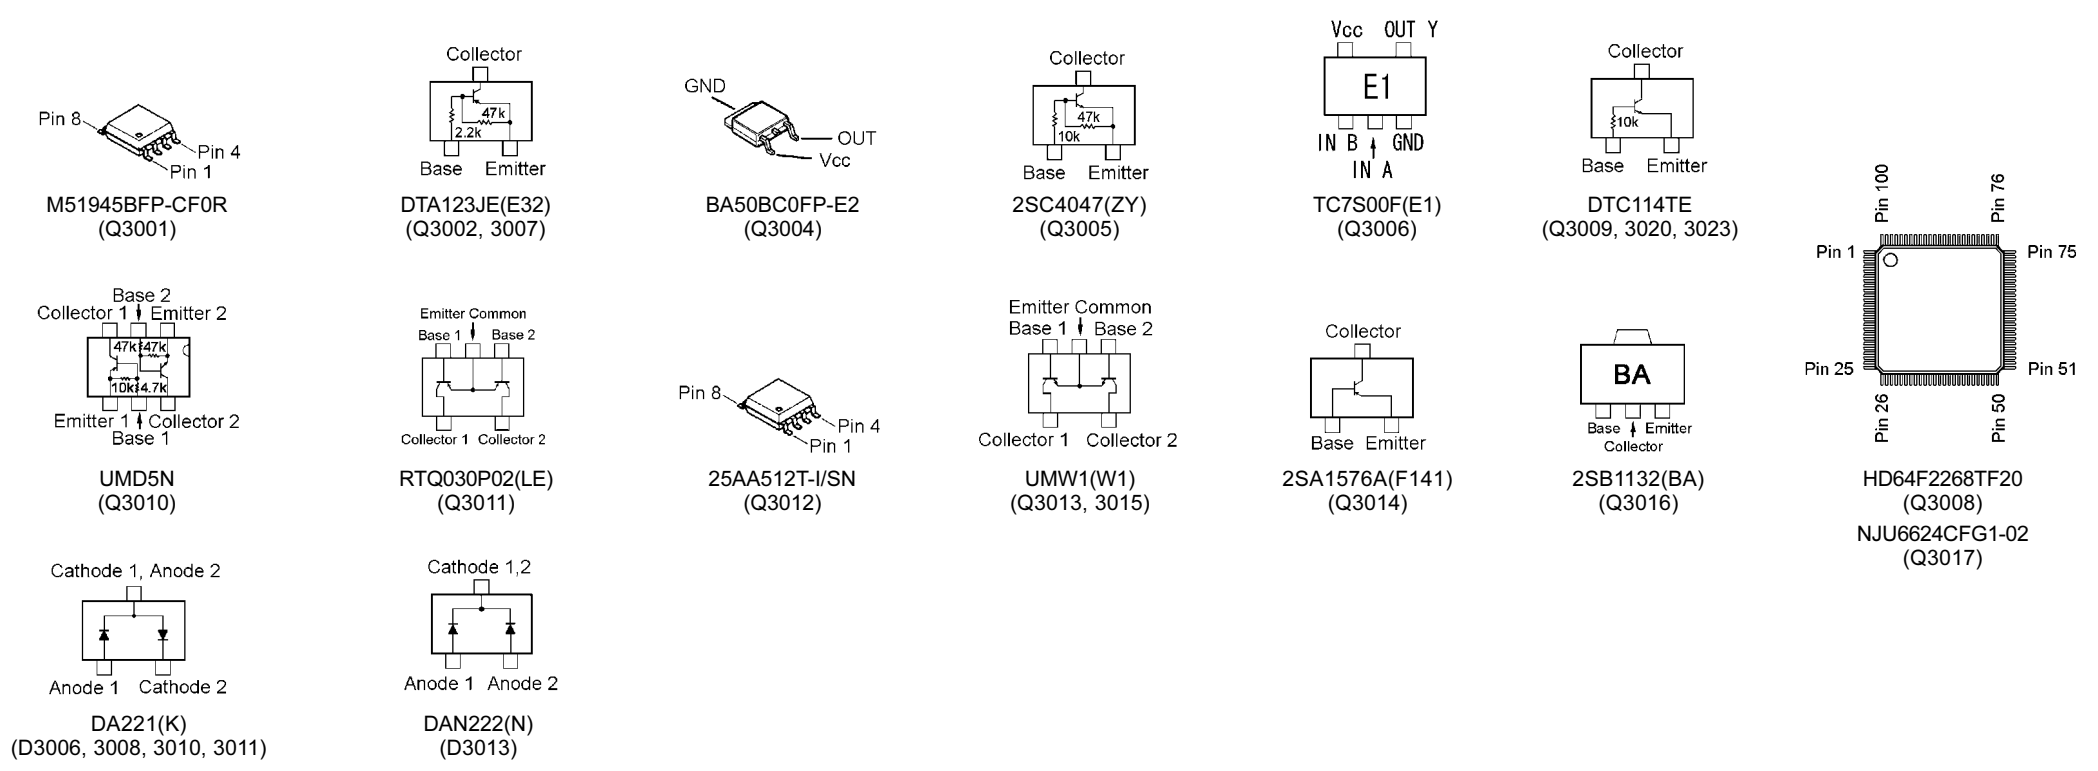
Pin 8
Pin 4
Pin 1
M51945BFP-CF0R
(Q3001)

Collector
47k
2.2k
Base Emitter
DTA123JE(E32)
(Q3002, 3007)

GND
OUT
Vcc
BA50BC0FP-E2
(Q3004)

Collector
47k
10k
Base Emitter
2SC4047(ZY)
(Q3005)

Vcc OUT Y
E1
IN B GND
IN A
TC7S00F(E1)
(Q3006)

Collector
10k
Base Emitter
DTC114TE
(Q3009, 3020, 3023)

Pin 100
Pin 76
Pin 1
Pin 75
Pin 25
Pin 51
Pin 26
Pin 50
HD64F2268TF20
(Q3008)
NJU6624CFG1-02
(Q3017)

Base 2
Collector 1 Emitter 2
47k 47k
10k 4.7k
Emitter 1 Collector 2
Base 1
UMD5N
(Q3010)

Emitter Common
Base 1 Base 2
Collector 1 Collector 2
RTQ030P02(LE)
(Q3011)

Pin 8
Pin 4
Pin 1
25AA512T-I/SN
(Q3012)

Emitter Common
Base 1 Base 2
Collector 1 Collector 2
UMW1(W1)
(Q3013, 3015)

Collector
Base Emitter
2SA1576A(F141)
(Q3014)

BA
Base Emitter
Collector
2SB1132(BA)
(Q3016)

Cathode 1, Anode 2
Anode 1 Cathode 2
DA221(K)
(D3006, 3008, 3010, 3011)

Cathode 1,2
Anode 1 Anode 2
DAN222(N)
(D3013)